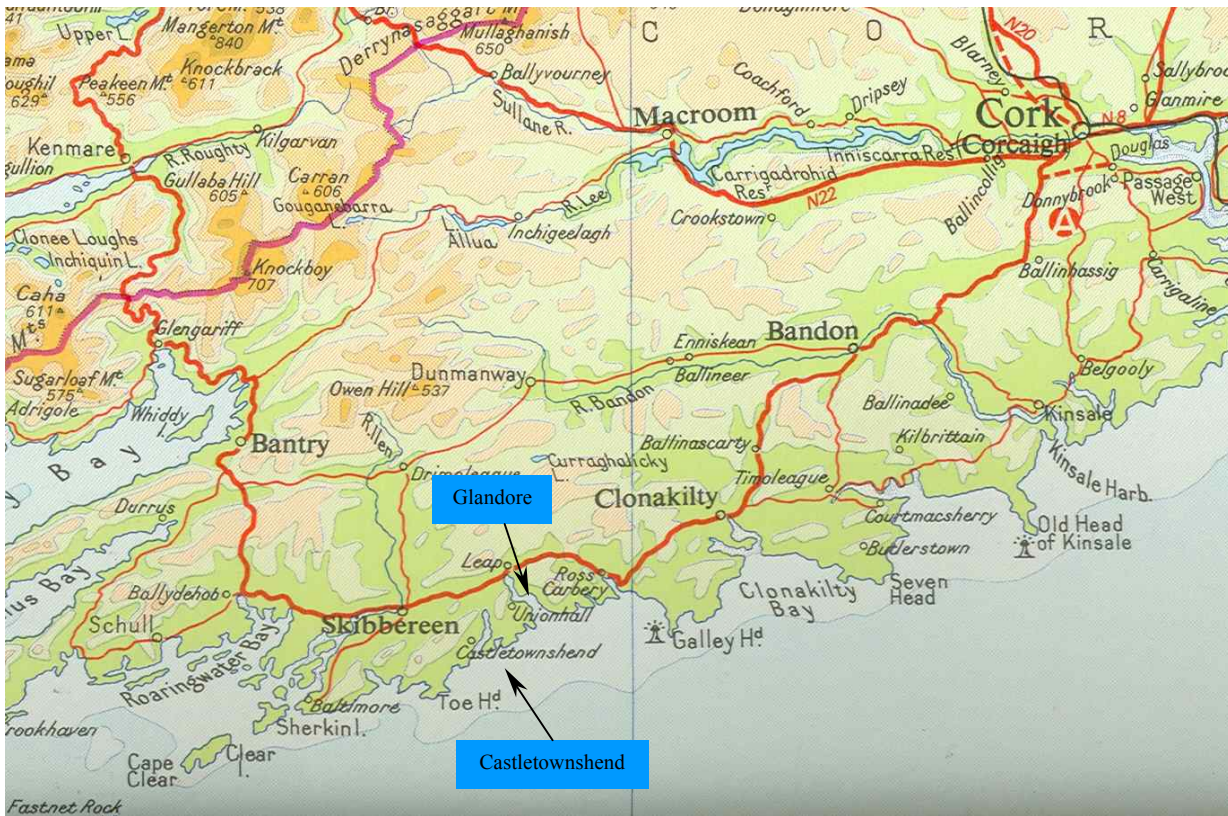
Upper L.
Mangerton Mt 840
Knockbrack 611
Peakeen Mt 556
Derrynasaggart Mts
Mullaghanish 650
Ballyvourney
Sullane R.
C O R
Blarney
N20
Sallybrook
Glanmire
Coachford
Dripsey
Macroom
Cork
Corcaigh
N8
Kenmare
R. Roughty
Kilgarvan
Gullaba Hill 605
Carran 606
Gougane Barra L.
Inniscarra Res.
Carrigadrohid Resr
N22
Ballincollig
Douglas
Donnybrook
Passage West
Clonee Loughs
Inchiquin L.
Allua
Inchigeelagh
R. Lee
Crookstown
Knockboy 707
Caha Mts 611
Ballinhassig
Carrigaline
Glengariff
Bandon
Enniskean
Sugarloaf Mt 575
Adrigole
Dunmanway
Owen Hill 537
Ballineer
R. Bandon
Belgooly
Whiddy I.
Ballinadee
Kinsale
Bantry
R. Ilen
Ballinascarty
Kilbrittain
Bay
Drimoleague
Curraghalicky L.
Timoleague
Kinsale Harb.
Glandore
Clonakilty
Durrus
Courtmacsherry
Old Head of Kinsale
Butlerstown
Leap
Ross Carbery
Seven Head
Ballydehob
Clonakilty Bay
Schull
Skibbereen
Unionhall
Galley Hd
Castletownshend
Roaringwater Bay
Baltimore
Toe Hd
Sherkin I.
Crookhaven
Castletownshend
Cape Clear
Clear
Fastnet Rock